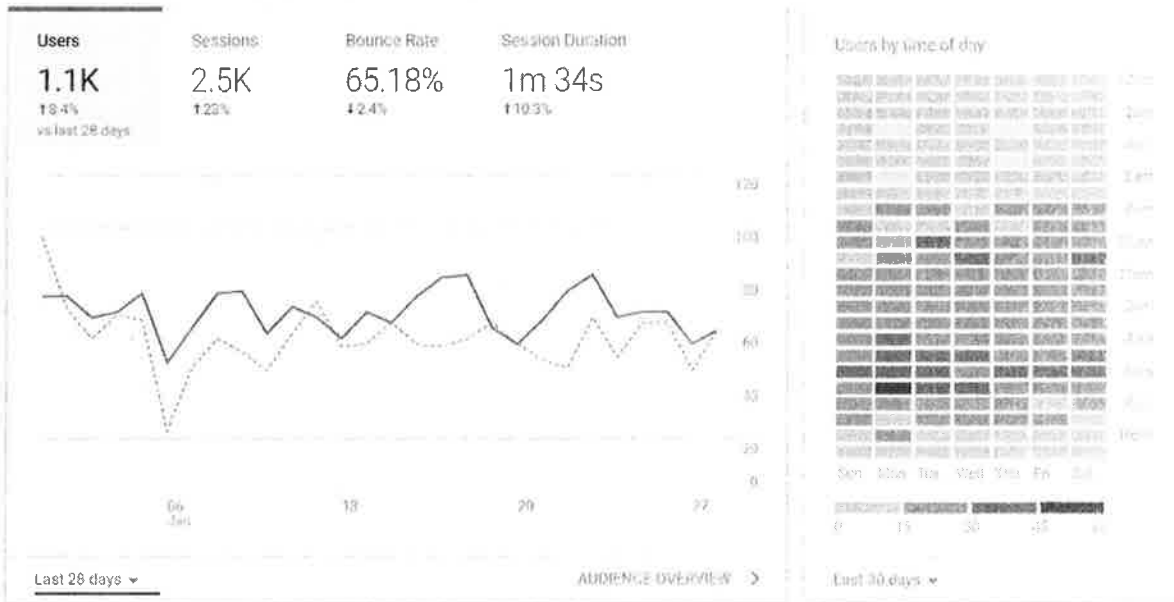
Users
1.1K
↑8.4%
vs last 28 days

Sessions
2.5K
↑23%

Bounce Rate
65.18%
↓2.4%

Session Duration
1m 34s
↑10.3%

120
100
80
60
40
20
0

06
Jan

13

20

27

Last 28 days ▾

AUDIENCE OVERVIEW >

Users by time of day

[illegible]

Sun Mon Tue Wed Thu Fri Sat

0 15 30 45 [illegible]

Last 30 days ▾